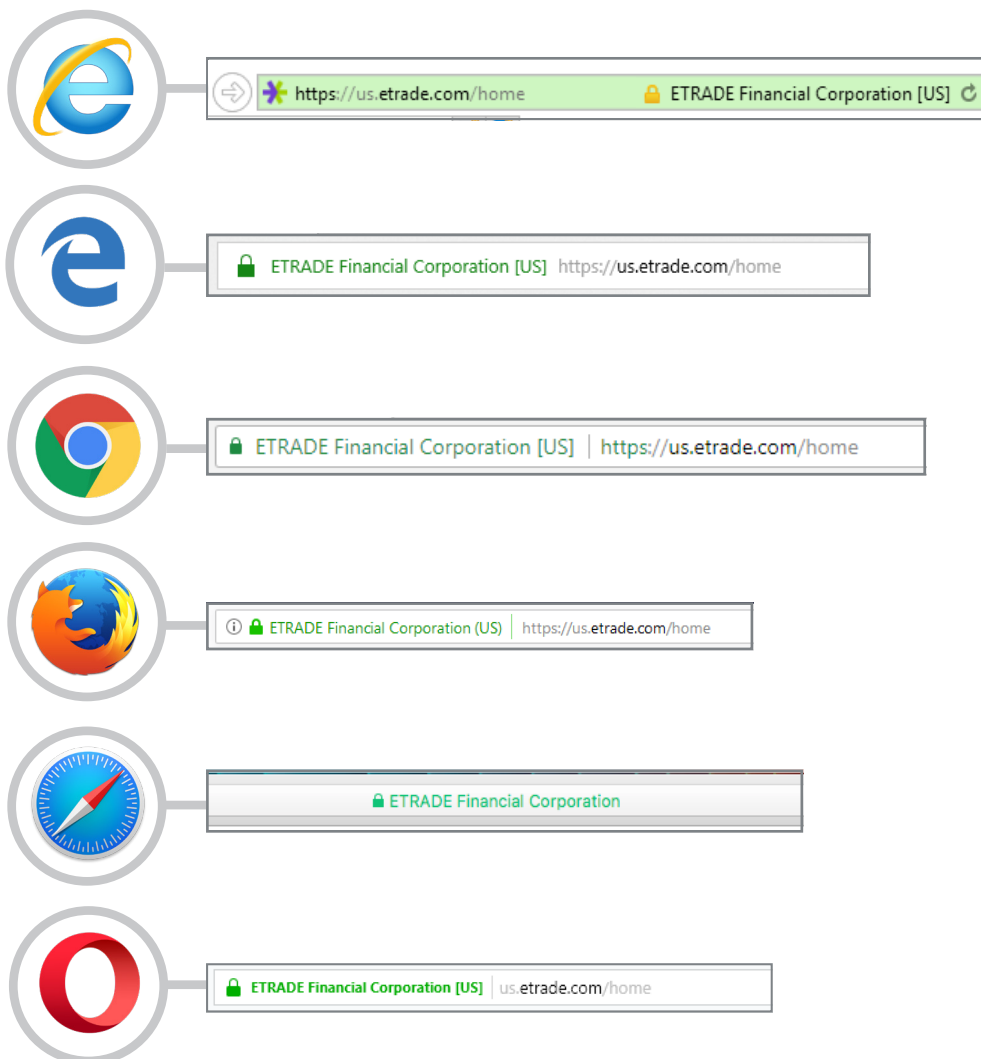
https://us.etrade.com/home ETRADE Financial Corporation [US]

ETRADE Financial Corporation [US] https://us.etrade.com/home

ETRADE Financial Corporation [US] https://us.etrade.com/home

ETRADE Financial Corporation (US) https://us.etrade.com/home

ETRADE Financial Corporation

ETRADE Financial Corporation [US] us.etrade.com/home